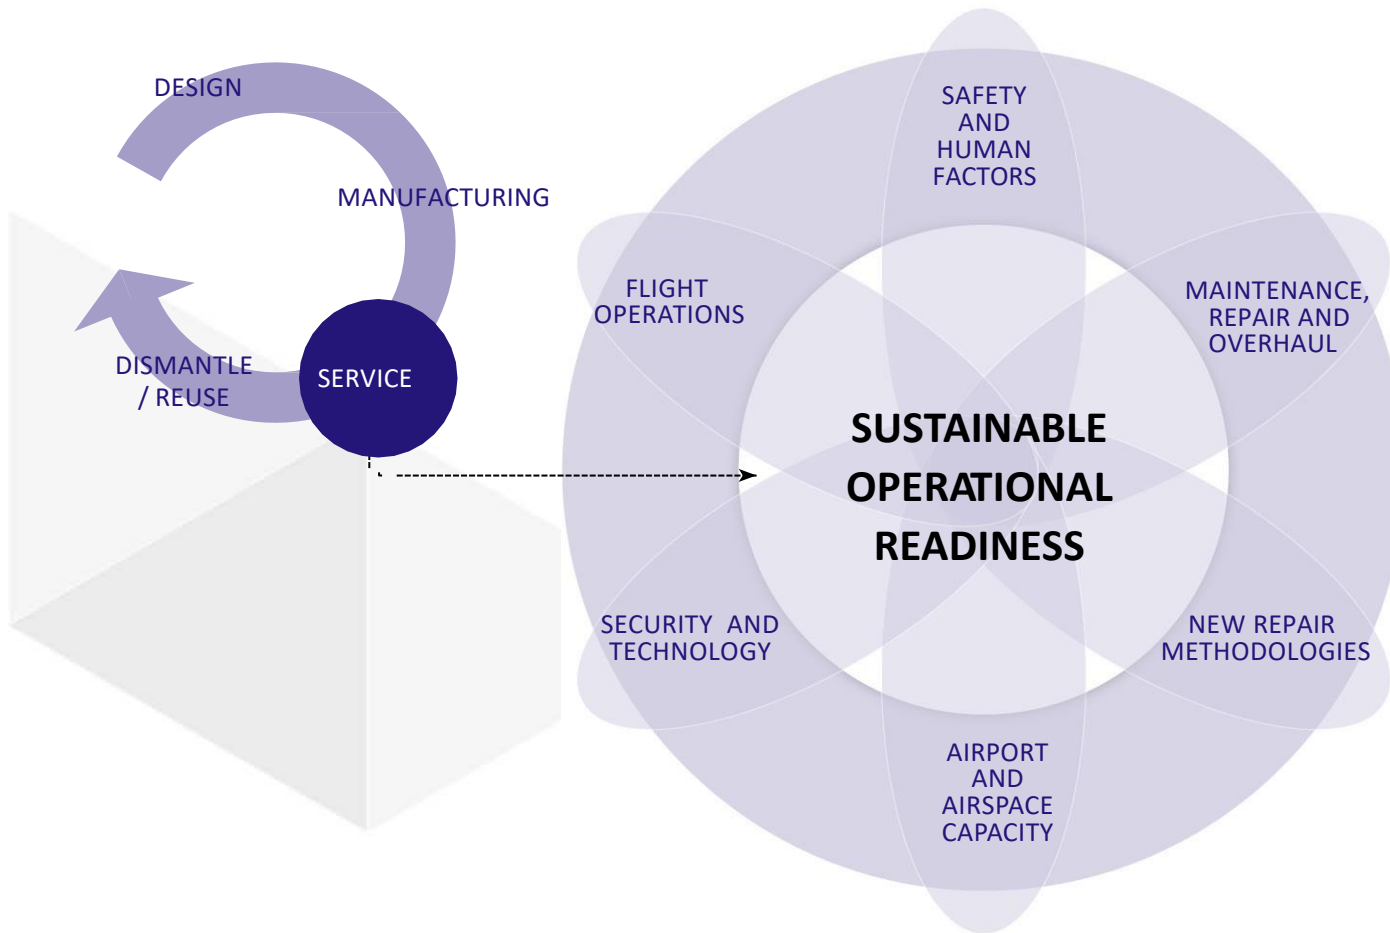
DESIGN

MANUFACTURING

DISMANTLE / REUSE

SERVICE

SAFETY AND HUMAN FACTORS

FLIGHT OPERATIONS

MAINTENANCE, REPAIR AND OVERHAUL

SUSTAINABLE OPERATIONAL READINESS

SECURITY AND TECHNOLOGY

NEW REPAIR METHODOLOGIES

AIRPORT AND AIRSPACE CAPACITY